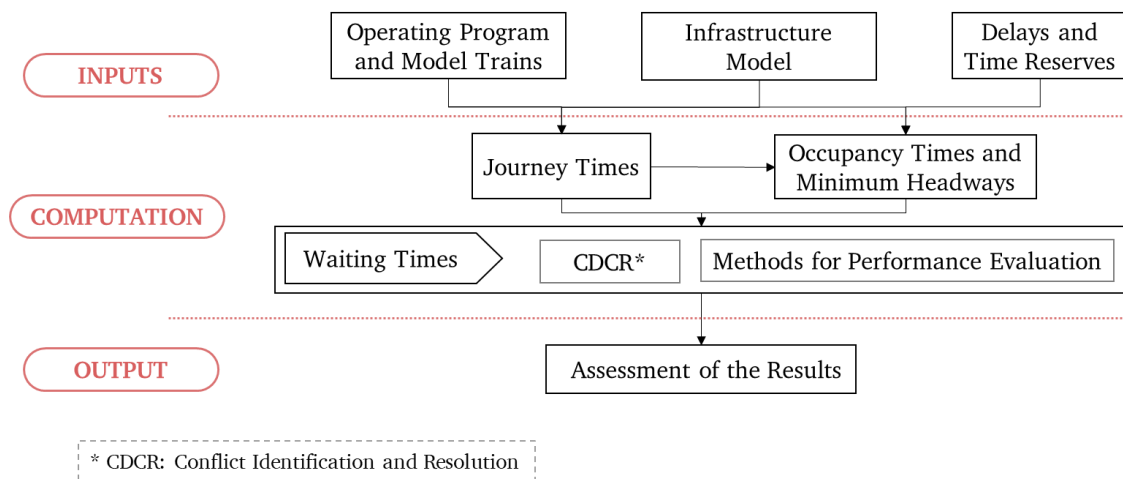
INPUTS

Operating Program and Model Trains

Infrastructure Model

Delays and Time Reserves

COMPUTATION

Journey Times

Occupancy Times and Minimum Headways

Waiting Times

CDCR*

Methods for Performance Evaluation

OUTPUT

Assessment of the Results

* CDCR: Conflict Identification and Resolution